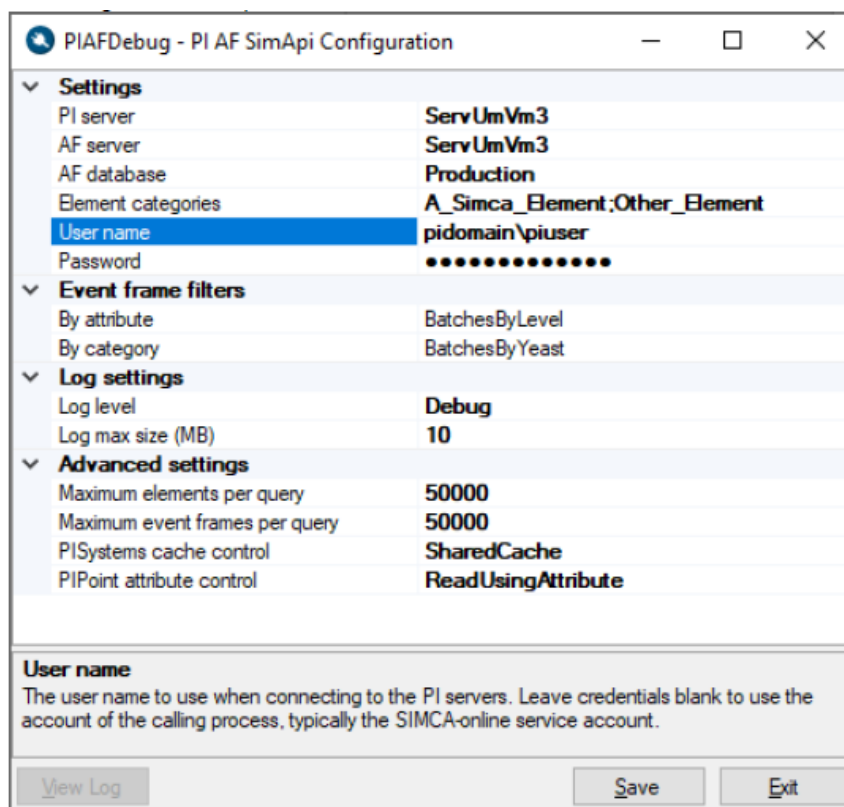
PIAFDebug - PI AF SimApi Configuration

Settings

| | |
|---|---|
| PI server | ServUmVm3 |
| AF server | ServUmVm3 |
| AF database | Production |
| Element categories | A_Simca_Element;Other_Element |
| User name | pidomain\piuser |
| Password | ●●●●●●●●●●●●● |

Event frame filters

| | |
|---|---|
| By attribute | BatchesByLevel |
| By category | BatchesByYeast |

Log settings

| | |
|---|---|
| Log level | Debug |
| Log max size (MB) | 10 |

Advanced settings

| | |
|---|---|
| Maximum elements per query | 50000 |
| Maximum event frames per query | 50000 |
| PISystems cache control | SharedCache |
| PIPoint attribute control | ReadUsingAttribute |

User name
The user name to use when connecting to the PI servers. Leave credentials blank to use the account of the calling process, typically the SIMCA-online service account.

View Log
Save
Exit